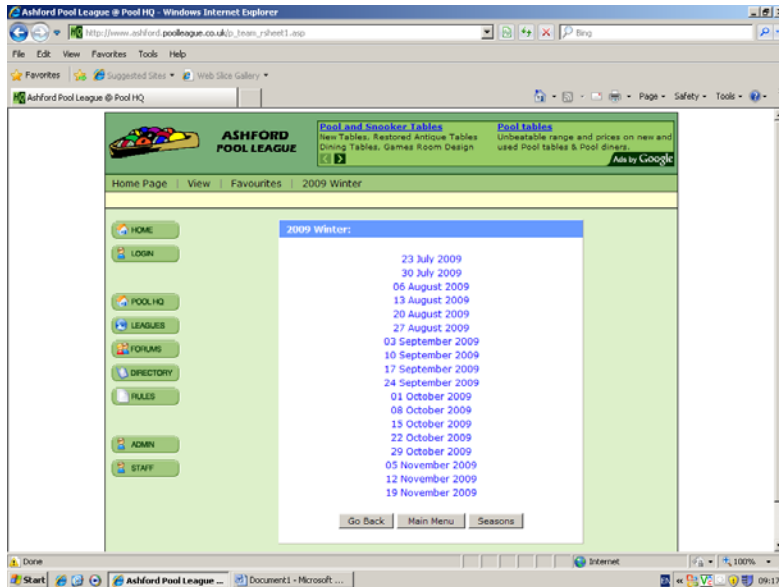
Ashford Pool League @ Pool HQ - Windows Internet Explorer

http://www.ashford.poolleague.co.uk/p_team_rsheet1.asp

Bing

File Edit View Favorites Tools Help

Favorites Suggested Sites Web Slice Gallery

Ashford Pool League @ Pool HQ

Page Safety Tools

ASHFORD POOL LEAGUE

Pool and Snooker Tables
New Tables, Restored Antique Tables Dining Tables, Games Room Design

Pool tables
Unbeatable range and prices on new and used Pool tables & Pool diners.

Ads by Google

Home Page | View | Favourites | 2009 Winter

HOME
LOGIN
POOL HQ
LEAGUES
FORUMS
DIRECTORY
RULES
ADMIN
STAFF

2009 Winter:

23 July 2009
30 July 2009
06 August 2009
13 August 2009
20 August 2009
27 August 2009
03 September 2009
10 September 2009
17 September 2009
24 September 2009
01 October 2009
08 October 2009
15 October 2009
22 October 2009
29 October 2009
05 November 2009
12 November 2009
19 November 2009

Go Back Main Menu Seasons

Done Internet 100%

Start Ashford Pool League ... Document1 - Microsoft ... EN 09:17